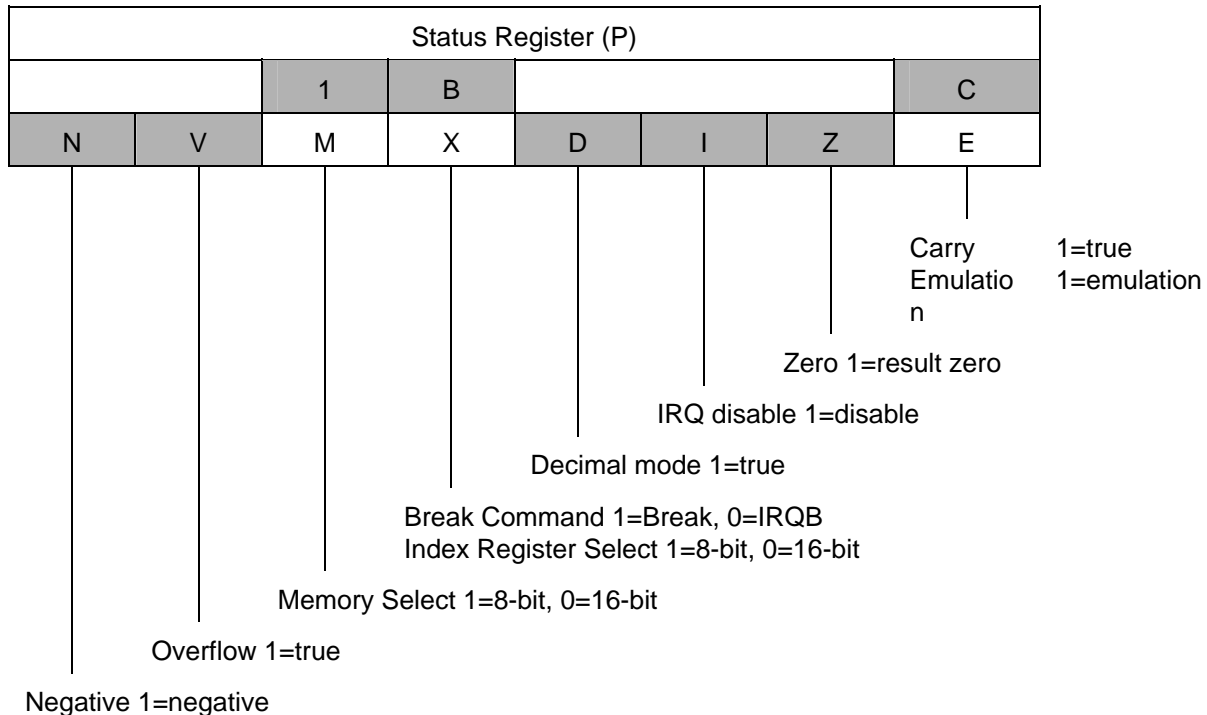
| Status Register (P) | | | | | | | |
|---|---|---|---|---|---|---|---|
| | | 1 | B | | | | C |
| N | V | M | X | D | I | Z | E |

Carry 1=true
Emulation 1=emulation

Zero 1=result zero

IRQ disable 1=disable

Decimal mode 1=true

Break Command 1=Break, 0=IRQB
Index Register Select 1=8-bit, 0=16-bit

Memory Select 1=8-bit, 0=16-bit

Overflow 1=true

Negative 1=negative